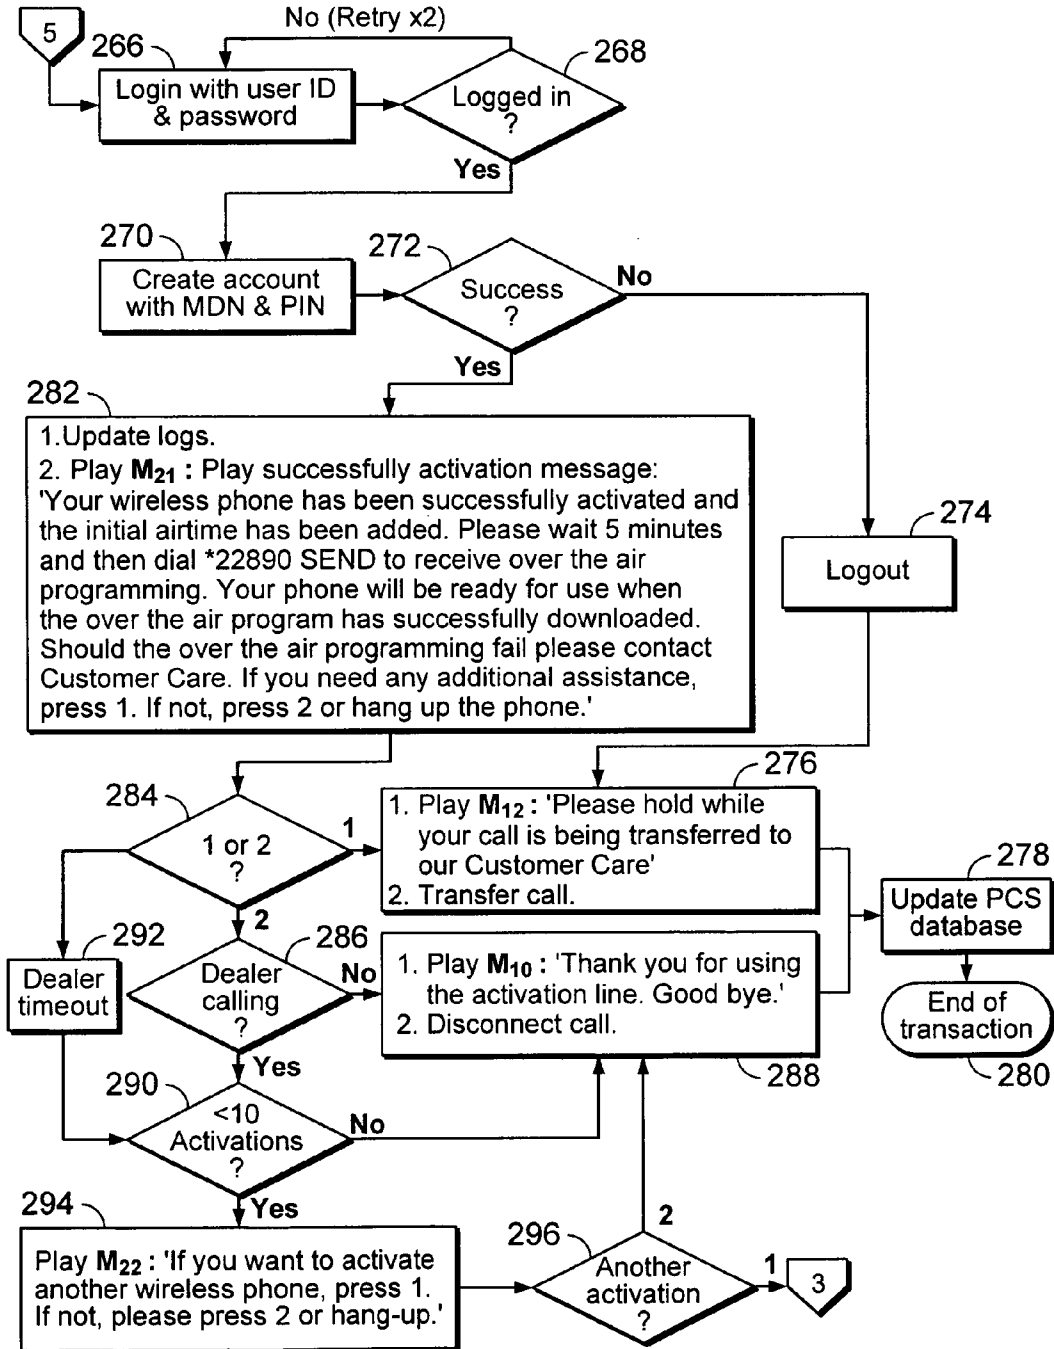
5

No (Retry x2)

266

Login with user ID & password

268

Logged in ?

Yes

270

Create account with MDN & PIN

272

Success ?

No

Yes

282

1.Update logs.
2. Play $\mathbf{M_{21}}$ : Play successfully activation message: 'Your wireless phone has been successfully activated and the initial airtime has been added. Please wait 5 minutes and then dial *22890 SEND to receive over the air programming. Your phone will be ready for use when the over the air program has successfully downloaded. Should the over the air programming fail please contact Customer Care. If you need any additional assistance, press 1. If not, press 2 or hang up the phone.'

274

Logout

276

284

1 or 2 ?

1

1. Play $\mathbf{M_{12}}$ : 'Please hold while your call is being transferred to our Customer Care'
2. Transfer call.

278

Update PCS database

2

292

Dealer timeout

286

Dealer calling ?

No

1. Play $\mathbf{M_{10}}$ : 'Thank you for using the activation line. Good bye.'
2. Disconnect call.

End of transaction

Yes

288

280

290

<10 Activations ?

No

Yes

294

Play $\mathbf{M_{22}}$ : 'If you want to activate another wireless phone, press 1. If not, please press 2 or hang-up.'

296

2

Another activation ?

1

3